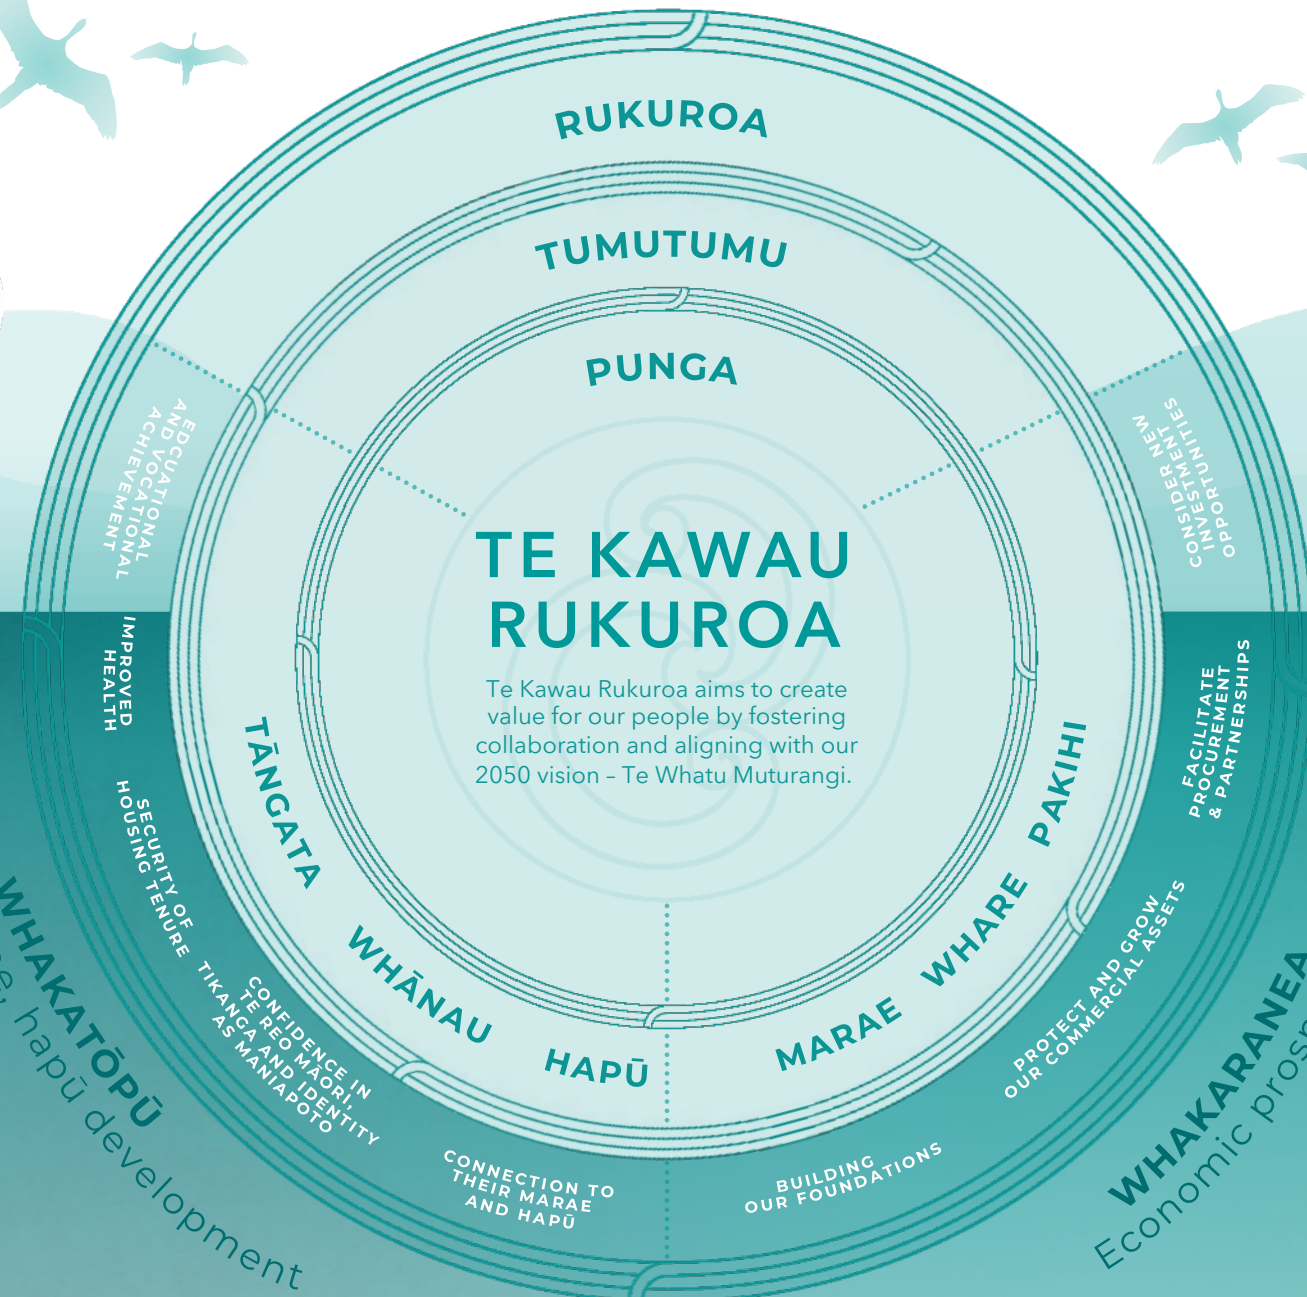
RUKUROA

TUMUTUMU

PUNGA

TE KAWAU RUKUROA

Te Kawau Rukuroa aims to create value for our people by fostering collaboration and aligning with our 2050 vision – Te Whatu Muturangi.

EDCUATIONAL AND VOCATIONAL ACHIEVEMENT

IMPROVED HEALTH

SECURITY OF HOUSING TENURE

CONFIDENCE IN TE REO MĀORI, TIKANGA AND IDENTITY AS MANIAPOTO

CONNECTION TO THEIR MARAE AND HAPŪ

TĀNGATA

WHĀNAU

HAPŪ

MARAE

WHARE

PAKIHI

CONSIDER NET INVESTMENT OPPORTUNITIES

FACILITATE PROCUREMENT & PARTNERSHIPS

PROTECT AND GROW OUR COMMERCIAL ASSETS

BUILDING OUR FOUNDATIONS

WHAKATŌPŪ
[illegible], hapū development

WHAKARANEA
Economic prosp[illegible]